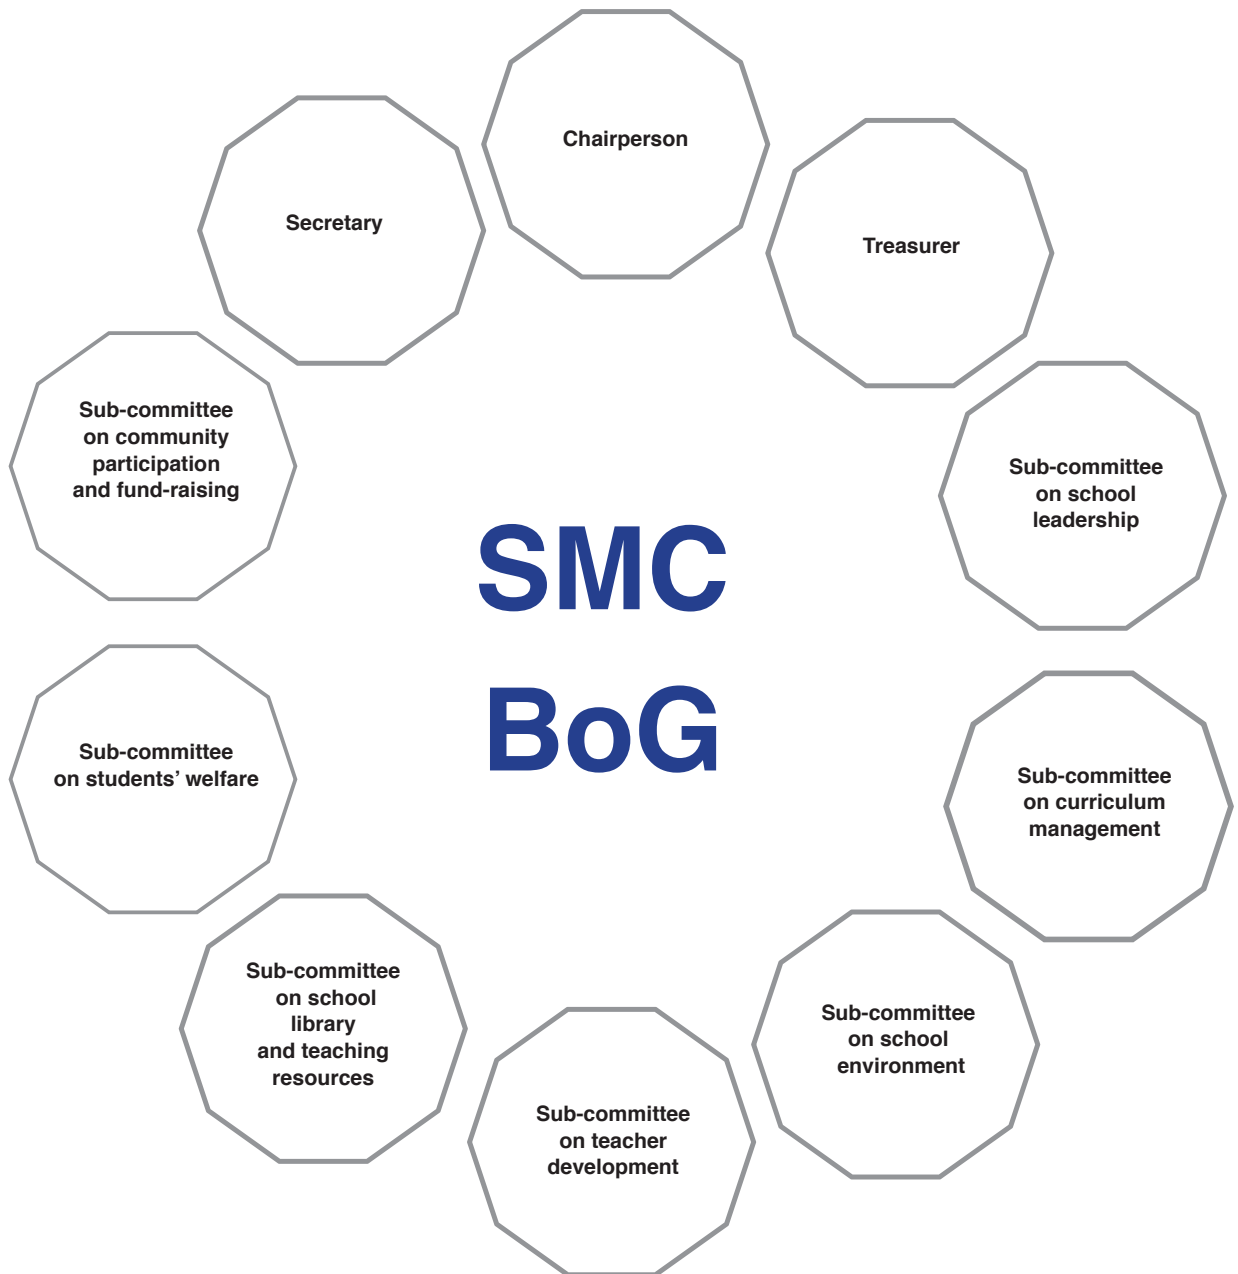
Chairperson

Treasurer

Sub-committee on school leadership

Sub-committee on curriculum management

Sub-committee on school environment

Sub-committee on teacher development

Sub-committee on school library and teaching resources

Sub-committee on students' welfare

Sub-committee on community participation and fund-raising

Secretary

SMC
BoG